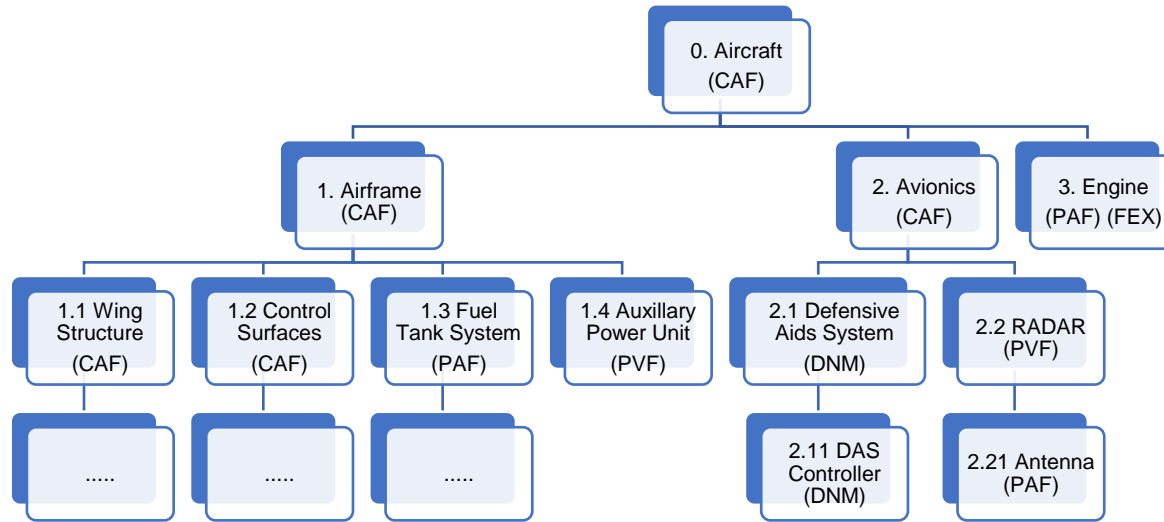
0. Aircraft (CAF)

1. Airframe (CAF)

2. Avionics (CAF)

3. Engine (PAF) (FEX)

1.1 Wing Structure (CAF)

1.2 Control Surfaces (CAF)

1.3 Fuel Tank System (PAF)

1.4 Auxillary Power Unit (PVF)

2.1 Defensive Aids System (DNM)

2.2 RADAR (PVF)

.....

.....

.....

2.11 DAS Controller (DNM)

2.21 Antenna (PAF)